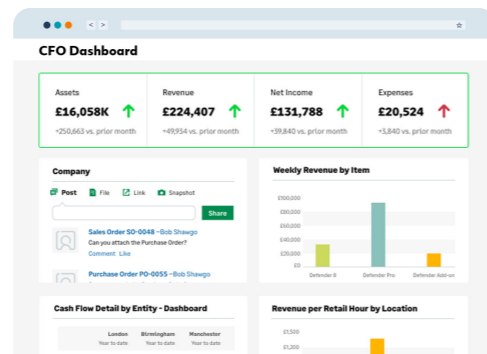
CFO Dashboard

Assets
£16,058K
+250,663 vs. prior month

Revenue
£224,407
+49,934 vs. prior month

Net Income
£131,788
+39,840 vs. prior month

Expenses
£20,524
+5,840 vs. prior month

Company

Post File Link Snapshot

Share

Sales Order SO-0048 –Bob Shawgo
Can you attach the Purchase Order?
Comment Like

Purchase Order PO-0055 –Bob Shawgo
Sales Order is attached.

Weekly Revenue by Item

£100,000
£80,000
£60,000
£40,000
£20,000
£0

Defender X
Defender Pro
Defender Add-on

Cash Flow Detail by Entity - Dashboard

| | London | Birmingham | Manchester |
|---|---|---|---|
| | Year to date | Year to date | Year to date |

Revenue per Retail Hour by Location

£1,500
£1,200